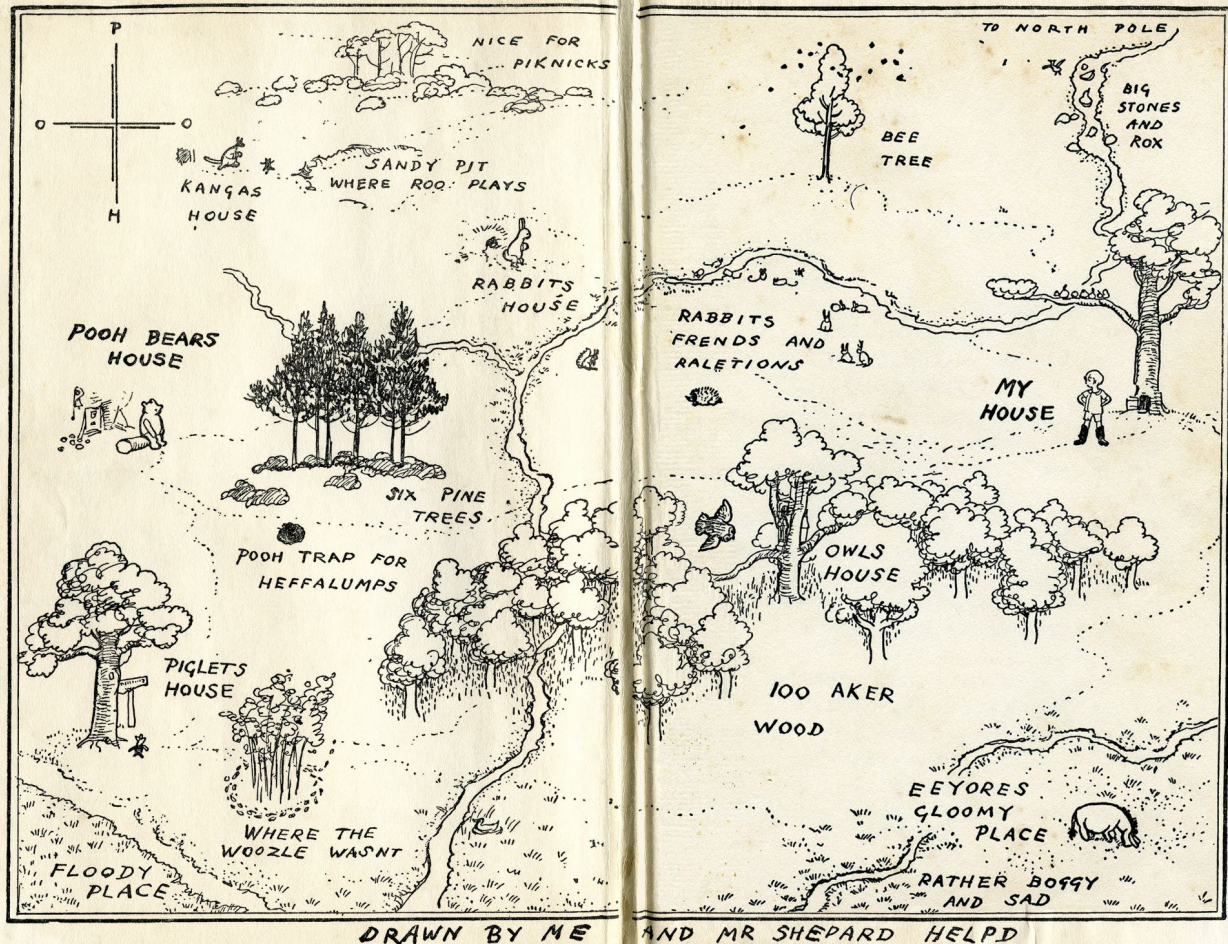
P

O O

H

NICE FOR PIKNICKS

TO NORTH POLE

BIG STONES AND ROX

BEE TREE

SANDY PIT WHERE ROO PLAYS

KANGAS HOUSE

RABBITS HOUSE

RABBITS FRENDS AND RALETIONS

POOH BEARS HOUSE

MY HOUSE

SIX PINE TREES

POOH TRAP FOR HEFFALUMPS

OWLS HOUSE

PIGLETS HOUSE

100 AKER WOOD

EEYORES GLOOMY PLACE

WHERE THE WOOZLE WASNT

FLOODY PLACE

RATHER BOGGY AND SAD

DRAWN BY ME AND MR SHEPARD HELPD